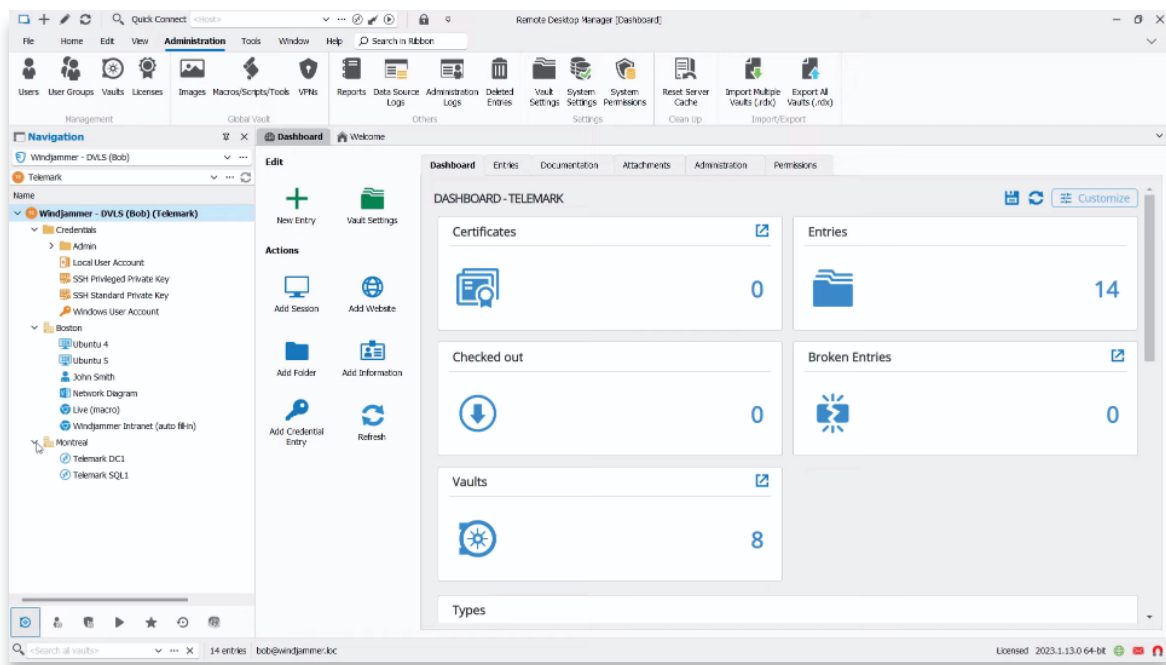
Quick Connect <Host>

Remote Desktop Manager [Dashboard]

File Home Edit View Administration Tools Window Help Search in Ribbon

Users User Groups Vaults Licenses
Management

Images Macros/Scripts/Tools VPNs
Global Vault

Reports Data Source Logs Administration Logs Deleted Entries
Others

Vault Settings System Settings System Permissions
Settings

Reset Server Cache
Clean Up

Import Multiple Vaults (.rdx) Export All Vaults (.rdx)
Import/Export

Navigation

Windjammer - DVLS (Bob)

Telemark

Name

Windjammer - DVLS (Bob) (Telemark)
Credentials
Admin
Local User Account
SSH Privileged Private Key
SSH Standard Private Key
Windows User Account
Boston
Ubuntu 4
Ubuntu 5
John Smith
Network Diagram
Live (macro)
Windjammer Intranet (auto fill-in)
Montreal
Telemark DC1
Telemark SQL1

Dashboard Welcome

Edit

New Entry Vault Settings

Actions

Add Session Add Website

Add Folder Add Information

Add Credential Entry Refresh

Dashboard Entries Documentation Attachments Administration Permissions

DASHBOARD - TELEMARK

Customize

Certificates
0

Entries
14

Checked out
0

Broken Entries
0

Vaults
8

Types

Search all vaults

14 entries bob@windjammer.loc

Licensed 2023.1.13.0 64-bit